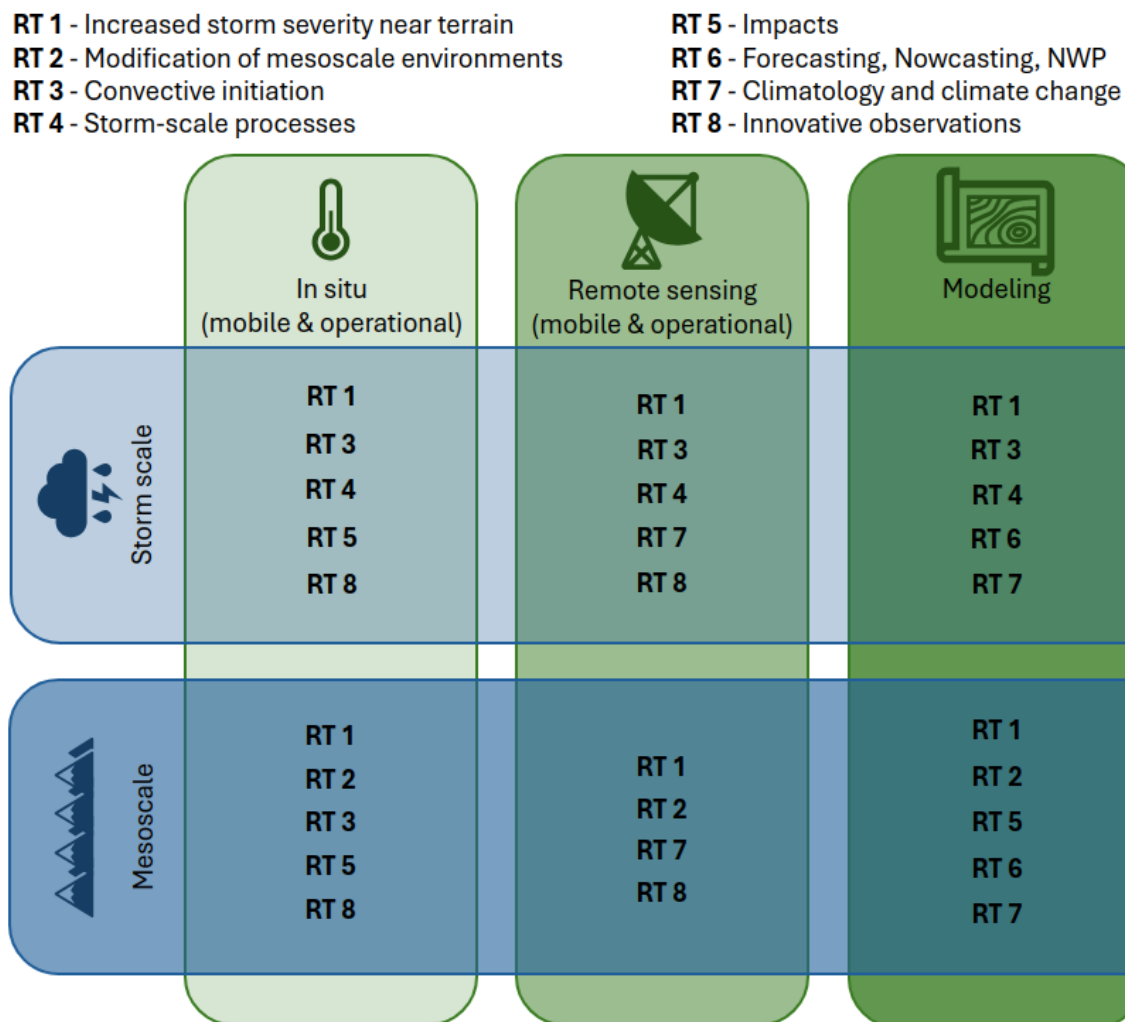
RT 1 - Increased storm severity near terrain
RT 2 - Modification of mesoscale environments
RT 3 - Convective initiation
RT 4 - Storm-scale processes

RT 5 - Impacts
RT 6 - Forecasting, Nowcasting, NWP
RT 7 - Climatology and climate change
RT 8 - Innovative observations

|  | In situ (mobile & operational) | Remote sensing (mobile & operational) | Modeling |
|---|---|---|---|
| Storm scale | RT 1<br>RT 3<br>RT 4<br>RT 5<br>RT 8 | RT 1<br>RT 3<br>RT 4<br>RT 7<br>RT 8 | RT 1<br>RT 3<br>RT 4<br>RT 6<br>RT 7 |
| Mesoscale | RT 1<br>RT 2<br>RT 3<br>RT 5<br>RT 8 | RT 1<br>RT 2<br>RT 7<br>RT 8 | RT 1<br>RT 2<br>RT 5<br>RT 6<br>RT 7 |